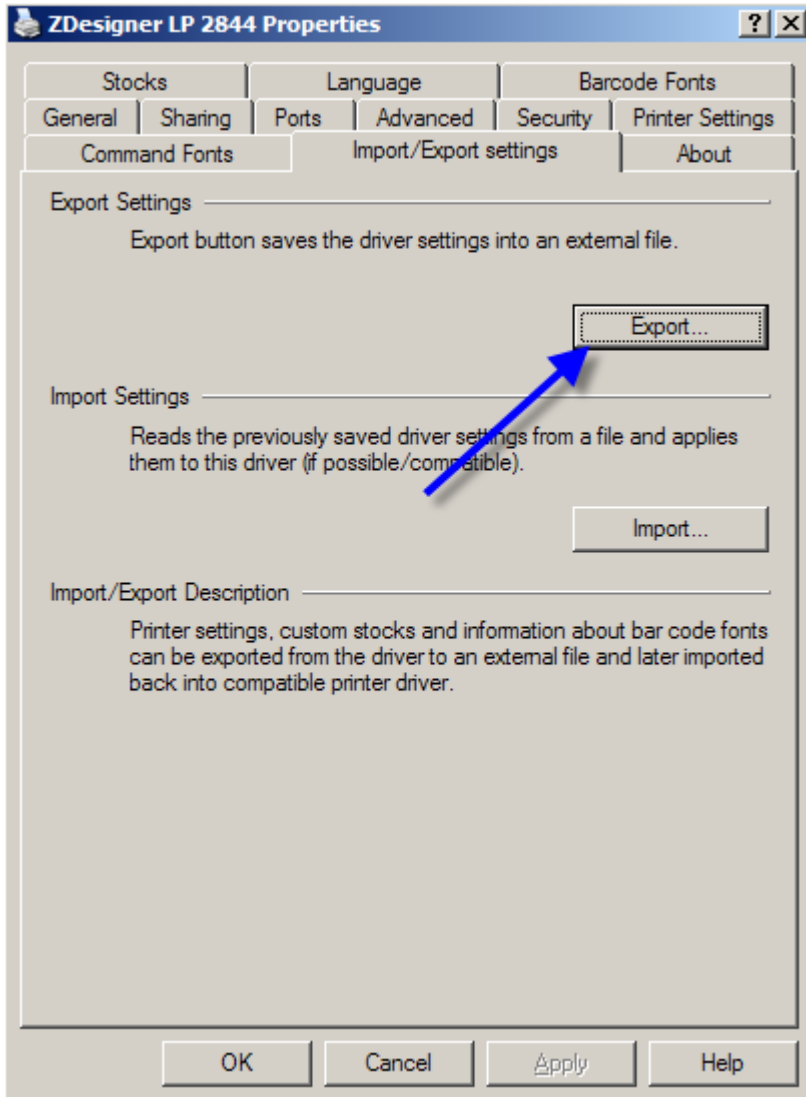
ZDesigner LP 2844 Properties

?
X

Stocks
Language
Barcode Fonts
General
Sharing
Ports
Advanced
Security
Printer Settings
Command Fonts
Import/Export settings
About

Export Settings

Export button saves the driver settings into an external file.

Export...

Import Settings

Reads the previously saved driver settings from a file and applies them to this driver (if possible/compatible).

Import...

Import/Export Description

Printer settings, custom stocks and information about bar code fonts can be exported from the driver to an external file and later imported back into compatible printer driver.

OK
Cancel
Apply
Help